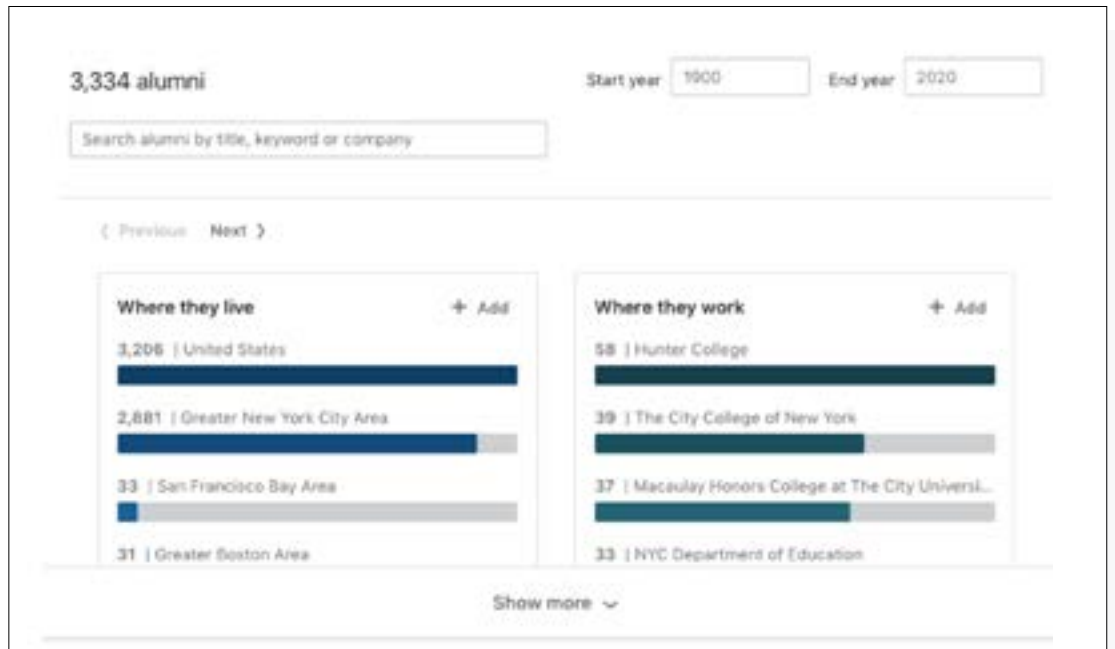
3,334 alumni

Start year 1900

End year 2020

Search alumni by title, keyword or company

‹ Previous Next ›

Where they live

+ Add

3,206 | United States

2,881 | Greater New York City Area

33 | San Francisco Bay Area

31 | Greater Boston Area

Where they work

+ Add

58 | Hunter College

39 | The City College of New York

37 | Macaulay Honors College at The City Universi...

33 | NYC Department of Education

Show more ⌄